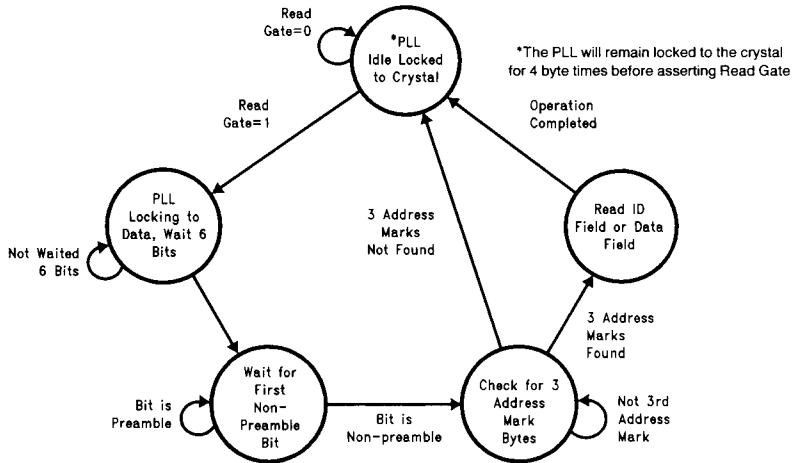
Read Gate=0

*PLL Idle Locked to Crystal

*The PLL will remain locked to the crystal for 4 byte times before asserting Read Gate

Read Gate=1

Operation Completed

PLL Locking to Data, Wait 6 Bits

Not Waited 6 Bits

3 Address Marks Not Found

Read ID Field or Data Field

3 Address Marks Found

Wait for First Non-Preamble Bit

Bit is Preamble

Bit is Non-preamble

Check for 3 Address Mark Bytes

Not 3rd Address Mark